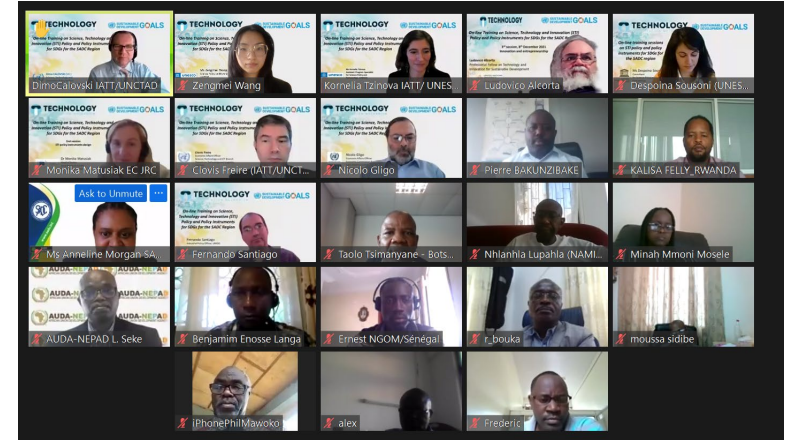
TECHNOLOGY SUSTAINABLE DEVELOPMENT GOALS

DimoCalovski IATT/UNCTAD

TECHNOLOGY SUSTAINABLE DEVELOPMENT GOALS

Zengmei Wang

TECHNOLOGY SUSTAINABLE DEVELOPMENT GOALS

Kornelia Tzinova IATT/ UNES

TECHNOLOGY SUSTAINABLE DEVELOPMENT GOALS

On-line Training on Science, Technology and Innovation (STI) Policy and Policy Instruments for SDGs for the SADC Region

Ludovico Alcorta

TECHNOLOGY SUSTAINABLE DEVELOPMENT GOALS

Despoina Sousoni (UNES

TECHNOLOGY SUSTAINABLE DEVELOPMENT GOALS

On-line Training on Science, Technology and Innovation (STI) Policy and Policy Instruments for SDGs for the SADC Region

Monika Matusiak EC JRC

TECHNOLOGY SUSTAINABLE DEVELOPMENT GOALS

On-line Training on Science, Technology and Innovation (STI) Policy and Policy Instruments for SDGs for the SADC Region

Clovis Freire (IATT/UNCT

TECHNOLOGY SUSTAINABLE DEVELOPMENT GOALS

On-line Training on Science, Technology and Innovation (STI) Policy and Policy Instruments for SDGs for the SADC Region

Nicolo Gligo

Pierre BAKUNZIBAKE

KALISA FELLY_RWANDA

Ask to Unmute

Ms Anneline Morgan SA

TECHNOLOGY

On-line Training on Science, Technology and Innovation (STI) Policy and Policy Instruments for SDGs for the SADC Region

Fernando Santiago

Taolo Tsimanyane - Bots

Nhlanhla Lupahla (NAMI

Minah Mmoni Mosele

AUDA-NEPAD

AUDA-NEPAD L. Seke

Benjamim Enosse Langa

Ernest NGOM/Sénégal

r_bouka

moussa sidibe

iPhonePhilMawoko

alex

Frederic